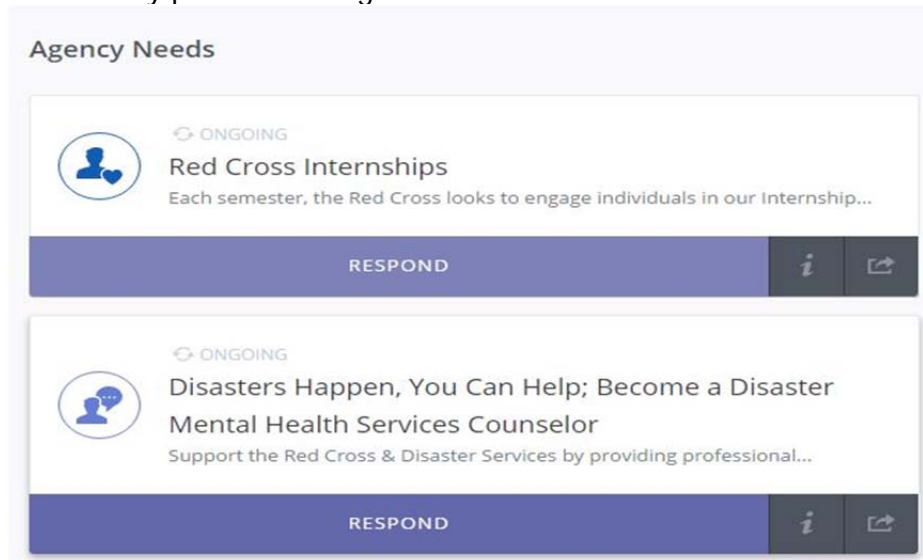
Agency Needs

ONGOING

Red Cross Internships

Each semester, the Red Cross looks to engage individuals in our Internship...

RESPOND

i

ONGOING

Disasters Happen, You Can Help; Become a Disaster Mental Health Services Counselor

Support the Red Cross & Disaster Services by providing professional...

RESPOND

i